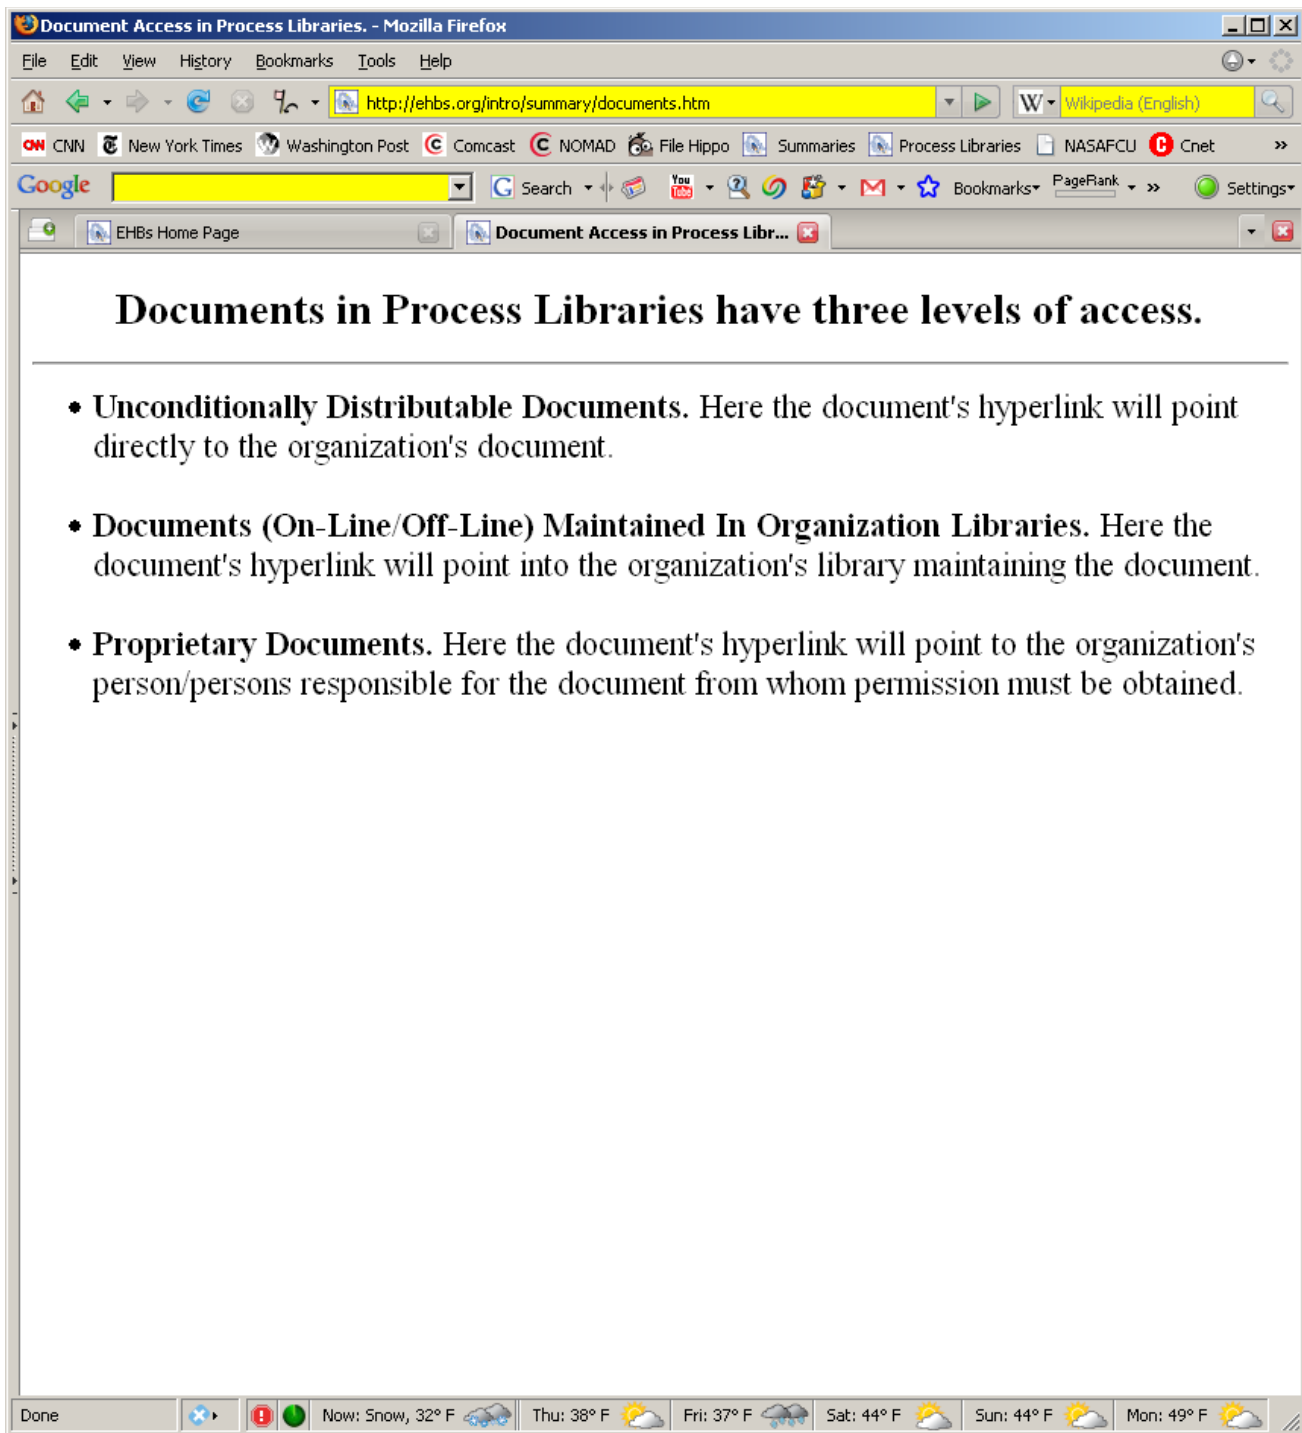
Document Access in Process Libraries. - Mozilla Firefox

File Edit View History Bookmarks Tools Help

http://ehbs.org/intro/summary/documents.htm

Wikipedia (English)

CNN New York Times Washington Post Comcast NOMAD File Hippo Summaries Process Libraries NASAFCU Cnet »

Google Search Bookmarks PageRank » Settings

EHBs Home Page | Document Access in Process Libr...

# Documents in Process Libraries have three levels of access.

- **Unconditionally Distributable Documents.** Here the document's hyperlink will point directly to the organization's document.

- **Documents (On-Line/Off-Line) Maintained In Organization Libraries.** Here the document's hyperlink will point into the organization's library maintaining the document.

- **Proprietary Documents.** Here the document's hyperlink will point to the organization's person/persons responsible for the document from whom permission must be obtained.

Done | Now: Snow, 32° F | Thu: 38° F | Fri: 37° F | Sat: 44° F | Sun: 44° F | Mon: 49° F